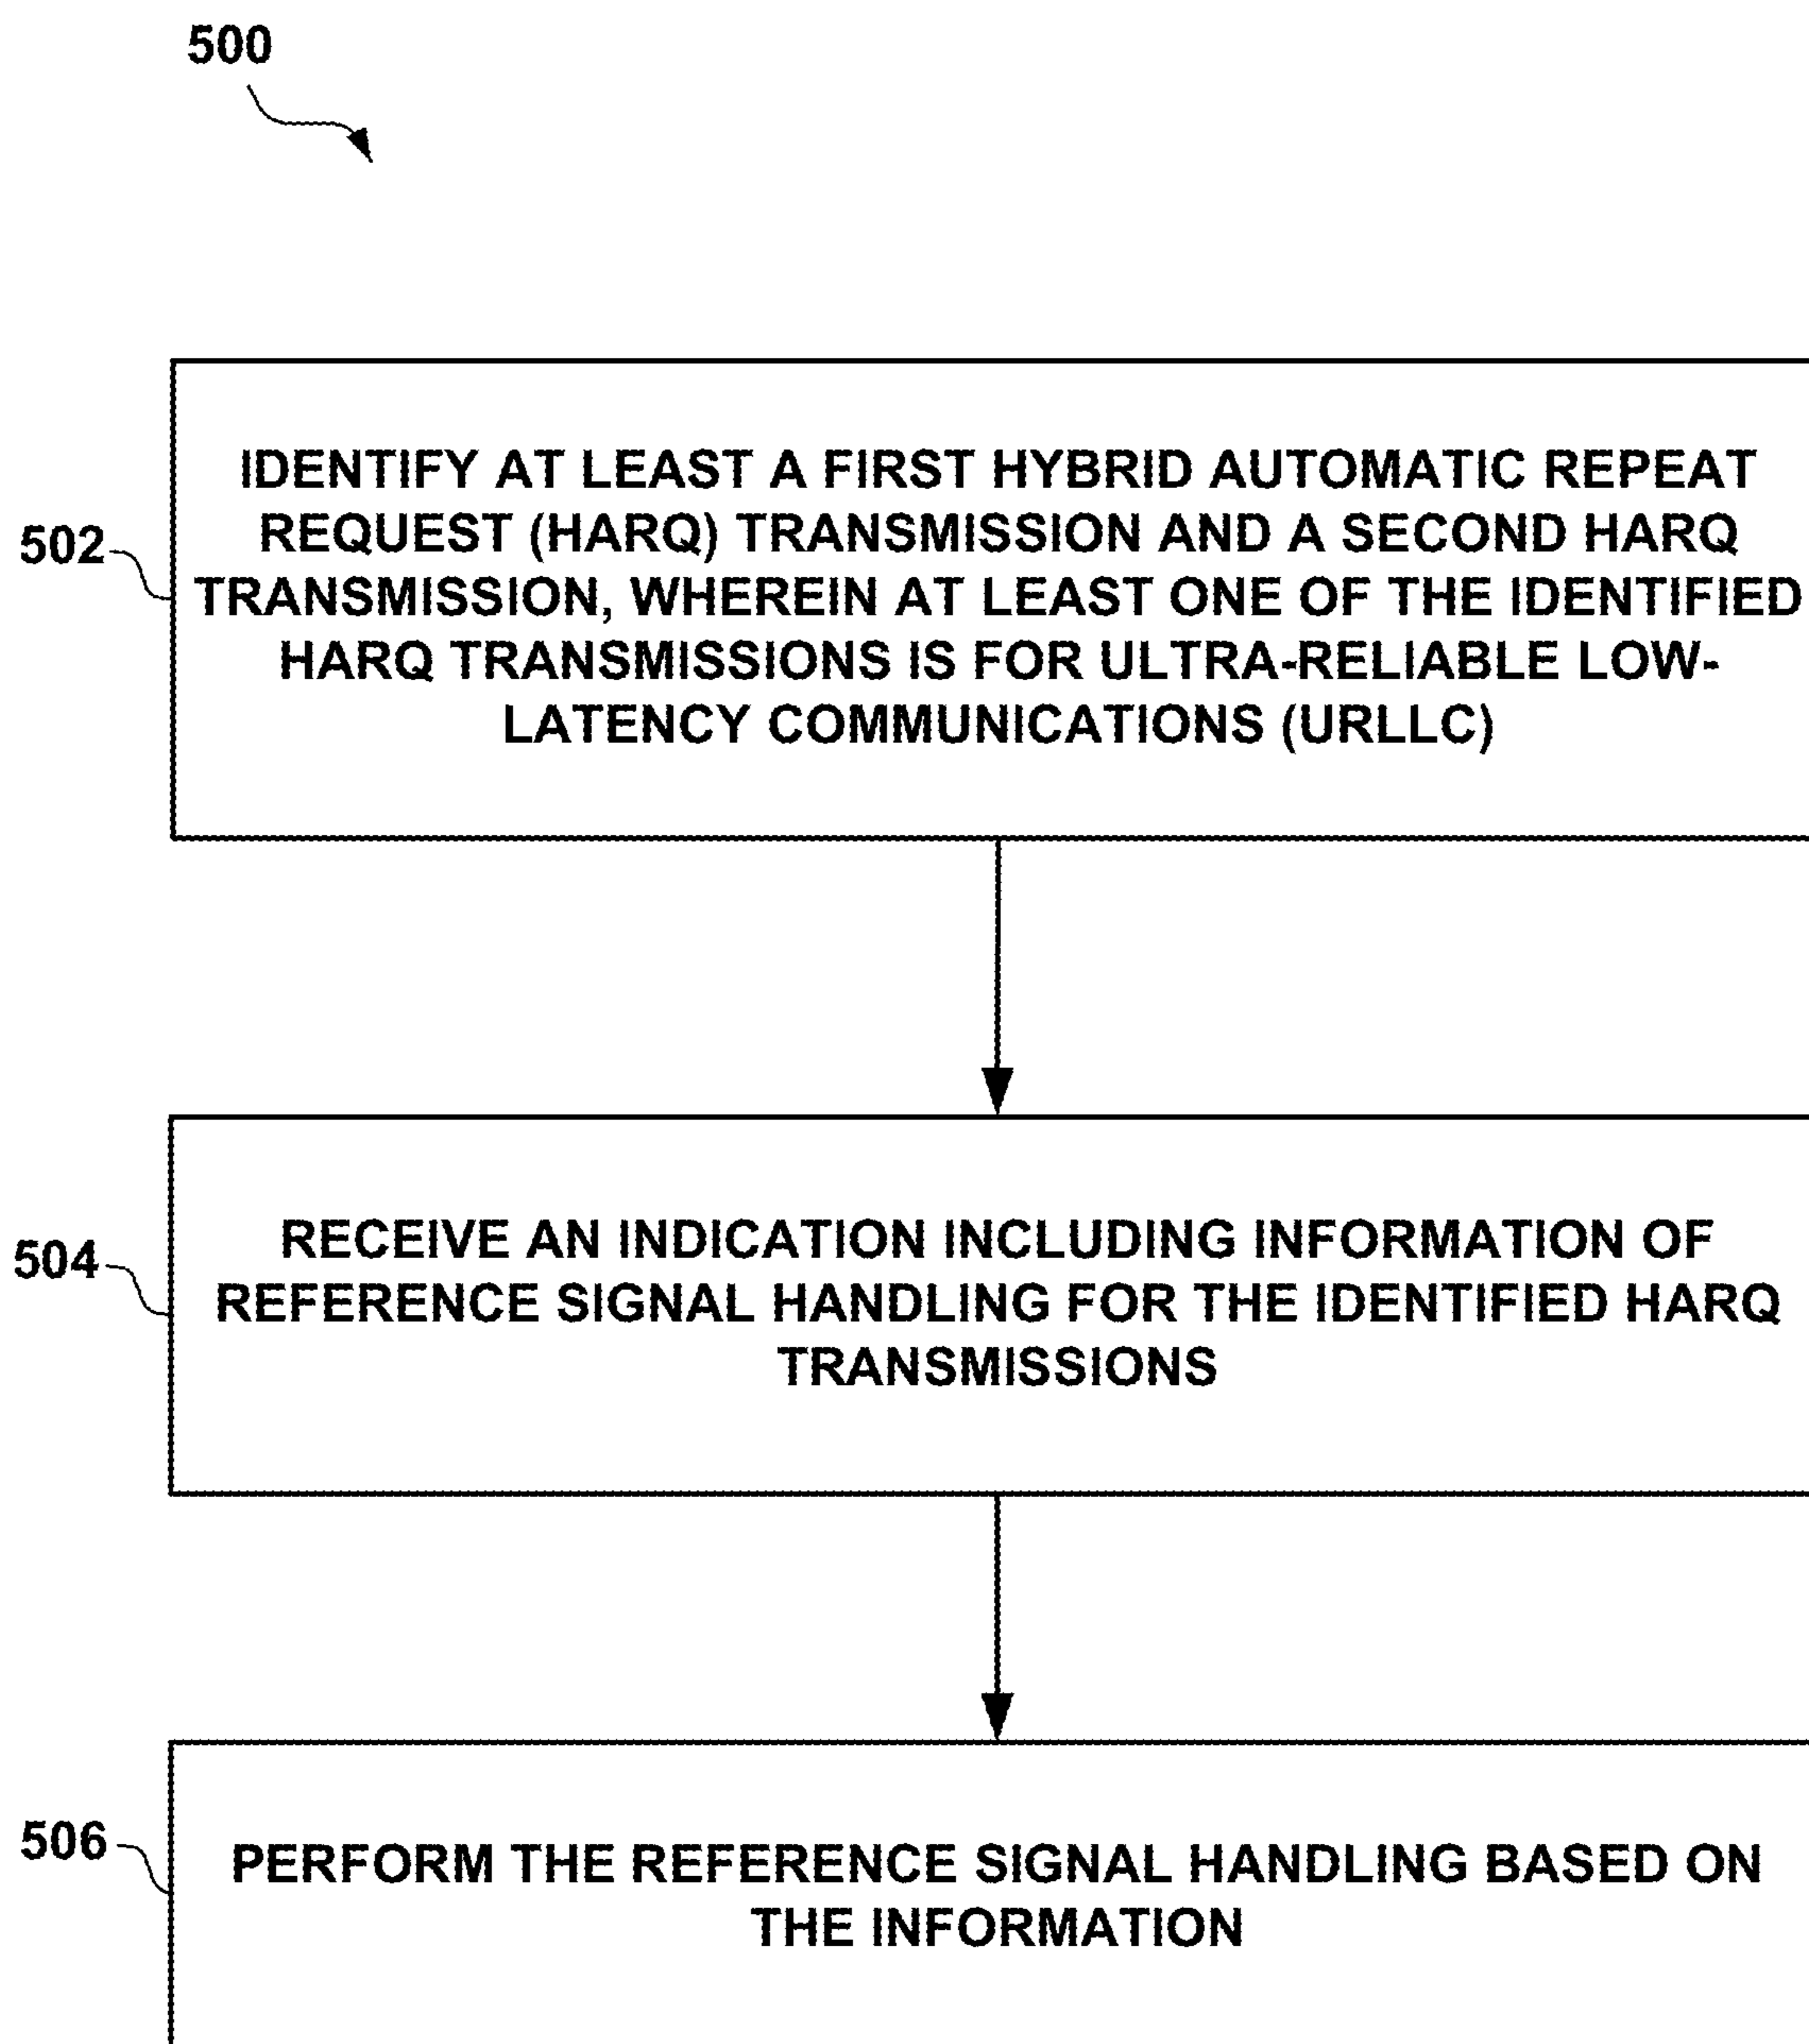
500

502

IDENTIFY AT LEAST A FIRST HYBRID AUTOMATIC REPEAT REQUEST (HARQ) TRANSMISSION AND A SECOND HARQ TRANSMISSION, WHEREIN AT LEAST ONE OF THE IDENTIFIED HARQ TRANSMISSIONS IS FOR ULTRA-RELIABLE LOW-LATENCY COMMUNICATIONS (URLLC)

504

RECEIVE AN INDICATION INCLUDING INFORMATION OF REFERENCE SIGNAL HANDLING FOR THE IDENTIFIED HARQ TRANSMISSIONS

506

PERFORM THE REFERENCE SIGNAL HANDLING BASED ON THE INFORMATION